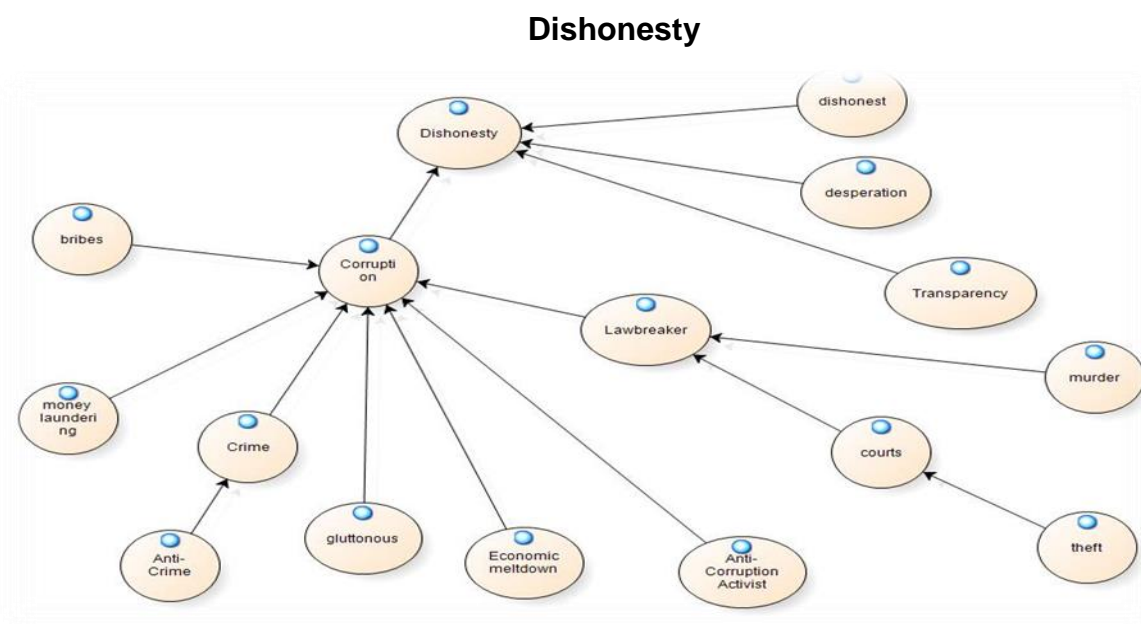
Dishonesty

dishonest

Dishonesty

desperation

bribes

Corruption

Transparency

Lawbreaker

murder

money laundering

Crime

courts

theft

Anti-Crime

gluttonous

Economic meltdown

Anti-Corruption Activist